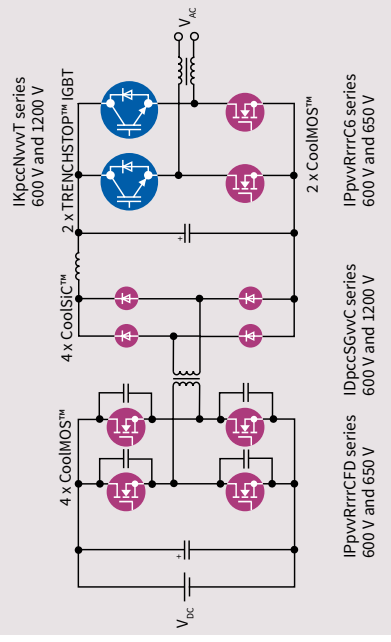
$V_{AC}$

IKpccNvvT series
600 V and 1200 V

2 x TRENCHSTOP™ IGBT

IPpvvRrrrC6 series
600 V and 650 V

2 x CoolMOS™

4 x CoolSiC™

IDpccSGvvC series
600 V and 1200 V

4 x CoolMOS™

IPpvvRrrrCFD series
600 V and 650 V

$V_{DC}$